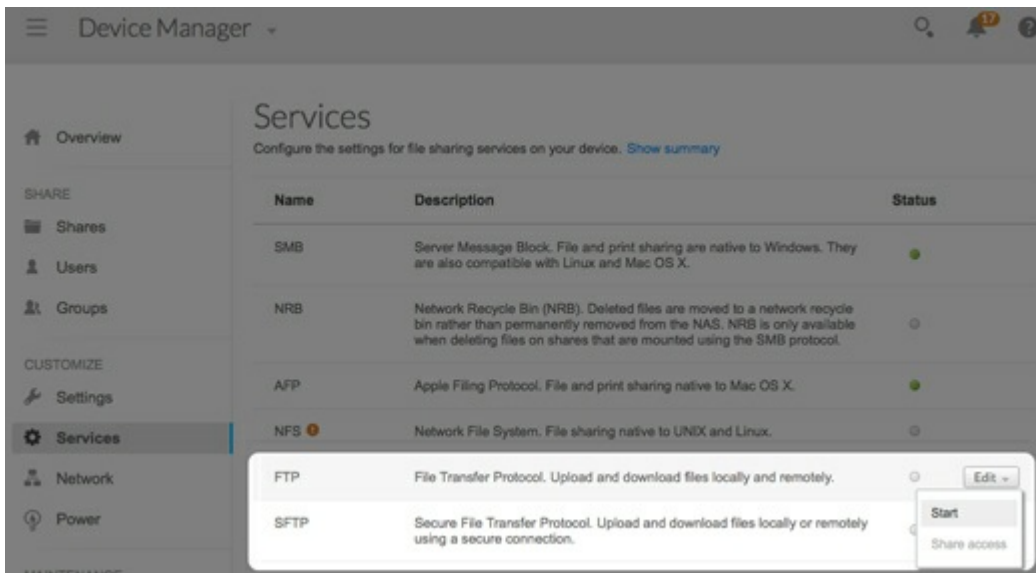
Device Manager

17

Overview

SHARE

Shares

Users

Groups

CUSTOMIZE

Settings

Services

Network

Power

Services

Configure the settings for file sharing services on your device. Show summary

| Name | Description | Status |
|---|---|---|
| SMB | Server Message Block. File and print sharing are native to Windows. They are also compatible with Linux and Mac OS X. | |
| NRB | Network Recycle Bin (NRB). Deleted files are moved to a network recycle bin rather than permanently removed from the NAS. NRB is only available when deleting files on shares that are mounted using the SMB protocol. | |
| AFP | Apple Filing Protocol. File and print sharing native to Mac OS X. | |
| NFS | Network File System. File sharing native to UNIX and Linux. | |
| FTP | File Transfer Protocol. Upload and download files locally and remotely. | Edit |
| SFTP | Secure File Transfer Protocol. Upload and download files locally or remotely using a secure connection. | |

Start

Share access